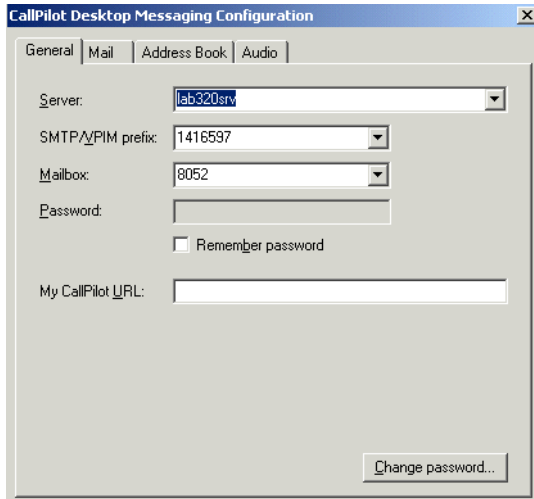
CallPilot Desktop Messaging Configuration

×

General | Mail | Address Book | Audio

Server: lab320srv

SMTP/VPIM prefix: 1416597

Mailbox: 8052

Password:

Remember password

My CallPilot URL:

Change password...